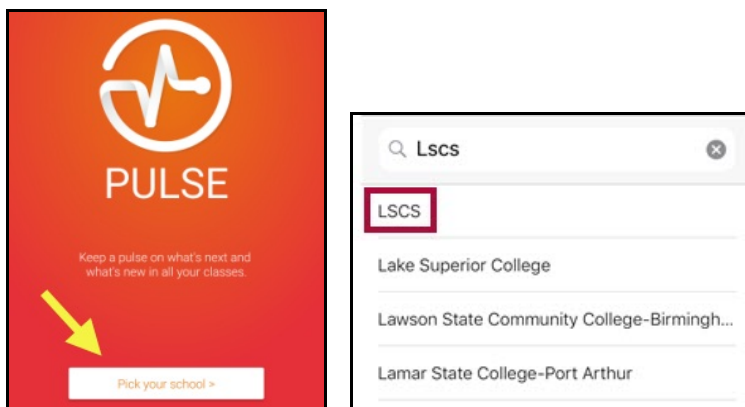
PULSE

Keep a pulse on what's next and what's new in all your classes.

Pick your school >

Lscs

LSCS

Lake Superior College

Lawson State Community College-Birmingh...

Lamar State College-Port Arthur